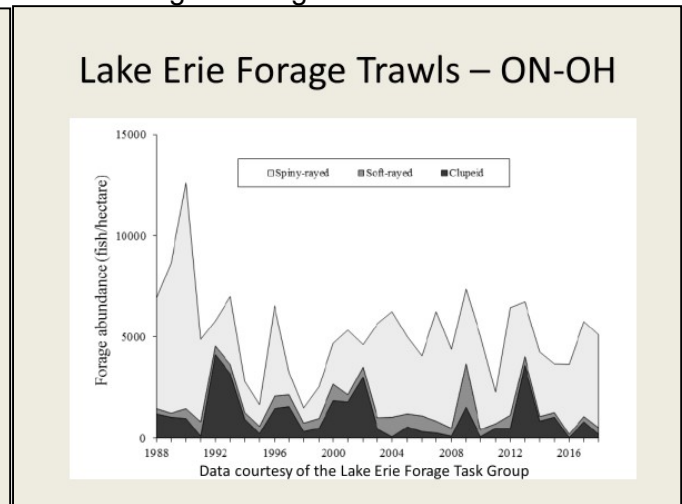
Lake Erie Forage Trawls – ON-OH

15000
10000
5000
0

Forage abundance (fish/hectare)

□Spiny-rayed ■Soft-rayed ■Clupeid

1988 1992 1996 2000 2004 2008 2012 2016

Data courtesy of the Lake Erie Forage Task Group